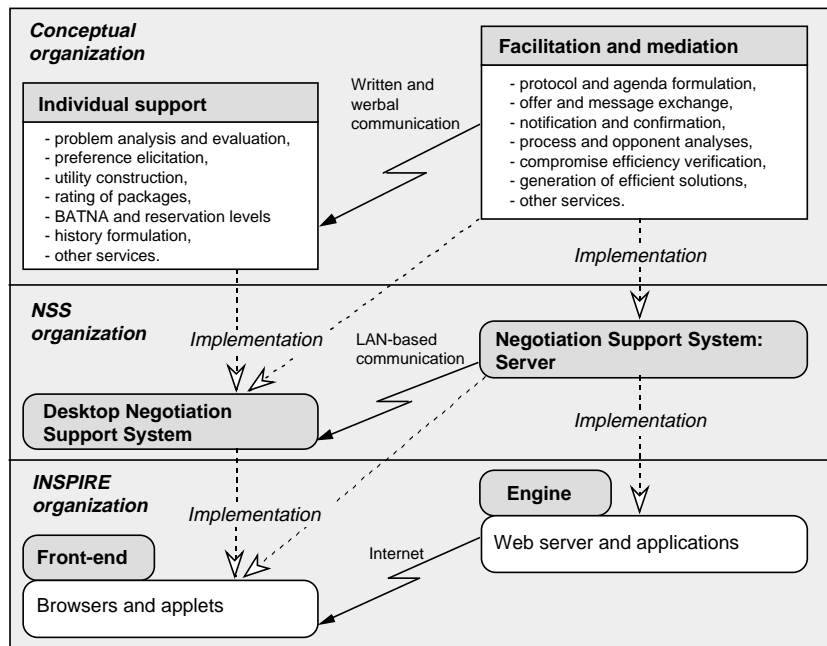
Conceptual organization

Facilitation and mediation

- protocol and agenda formulation,
- offer and message exchange,
- notification and confirmation,
- process and opponent analyses,
- compromise efficiency verification,
- generation of efficient solutions,
- other services.

Written and werbal communication

Individual support

- problem analysis and evaluation,
- preference elicitation,
- utility construction,
- rating of packages,
- BATNA and reservation levels
- history formulation,
- other services.

Implementation

NSS organization

Implementation

LAN-based communication

Negotiation Support System: Server

Desktop Negotiation Support System

Implementation

INSPIRE organization

Engine

Implementation

Web server and applications

Internet

Front-end

Browsers and applets